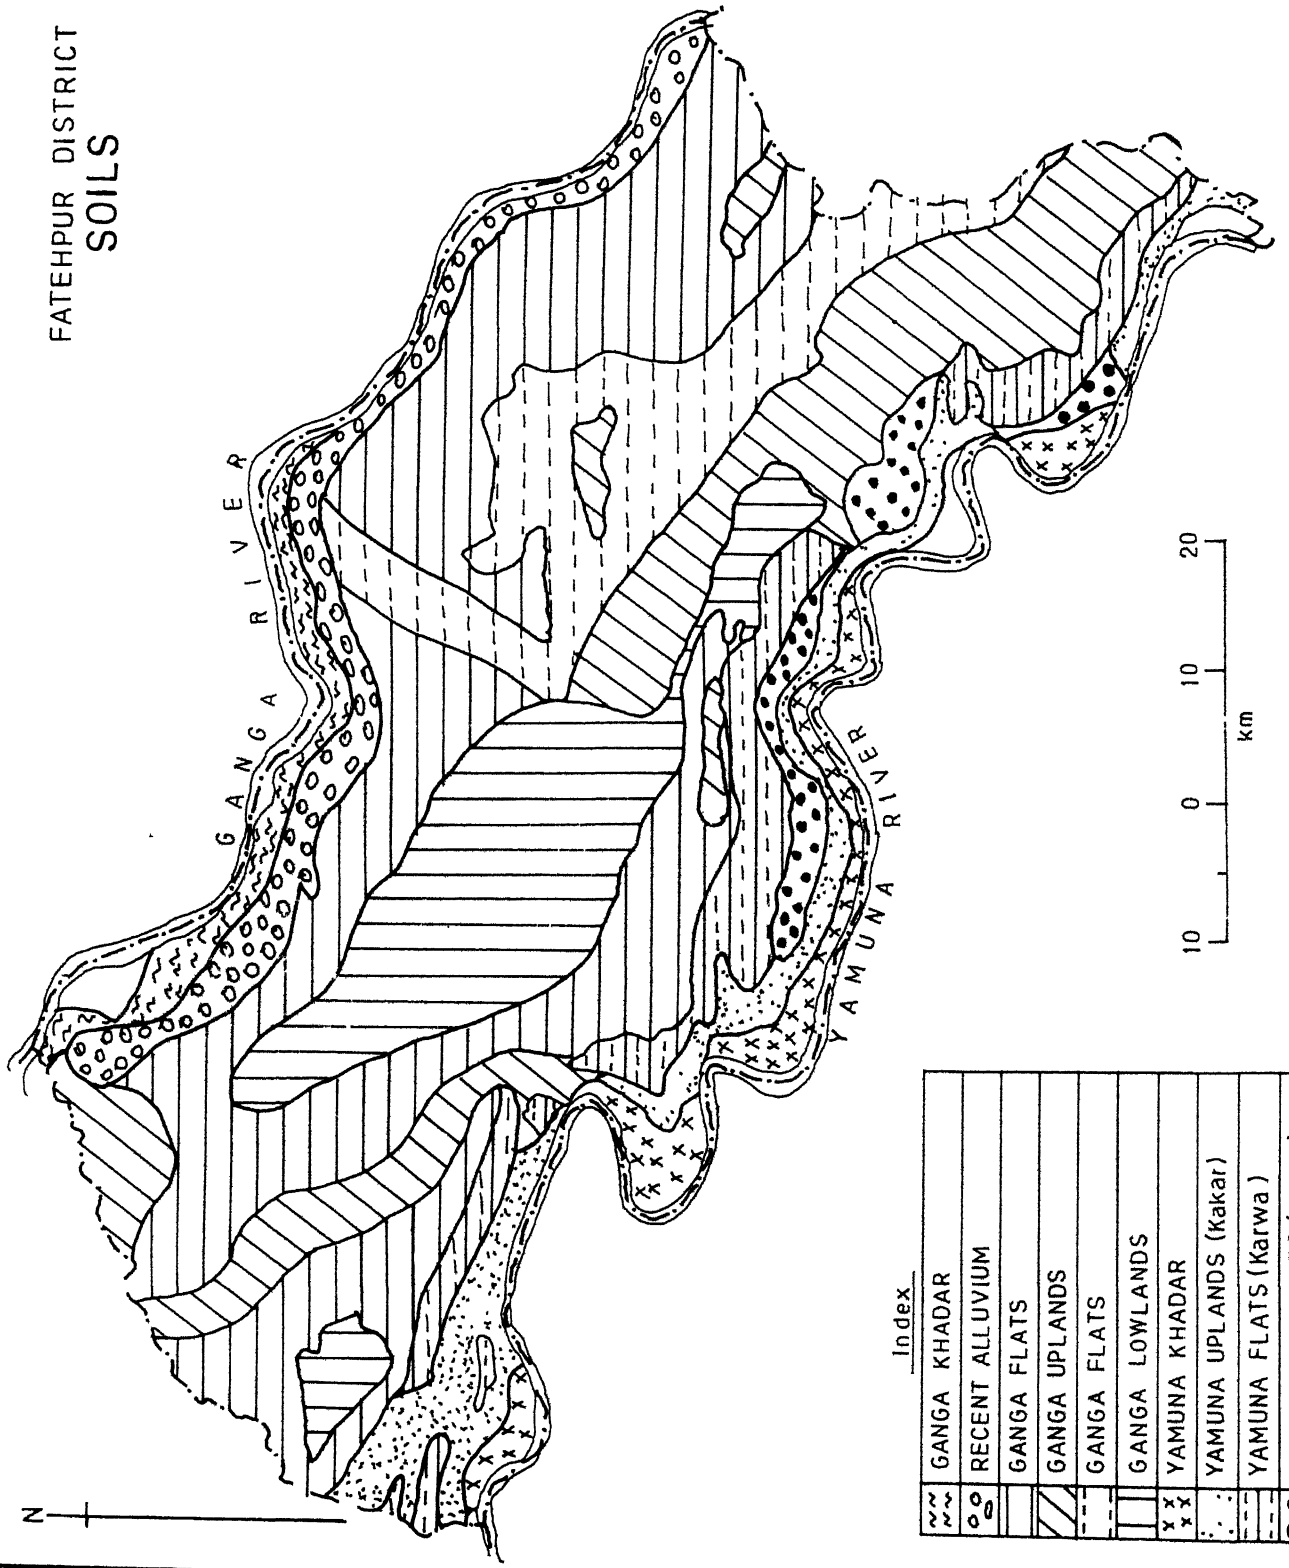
FATEHPUR DISTRICT
SOILS

N

GANGA RIVER

YAMUNA RIVER

10 0 10 20
km

Index

| | |
|---|---|
| | GANGA KHADAR |
| | RECENT ALLUVIUM |
| | GANGA FLATS |
| | GANGA UPLANDS |
| | GANGA FLATS |
| | GANGA LOWLANDS |
| | YAMUNA KHADAR |
| | YAMUNA UPLANDS (Kakar) |
| | YAMUNA FLATS (Karwa) |
| | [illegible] |